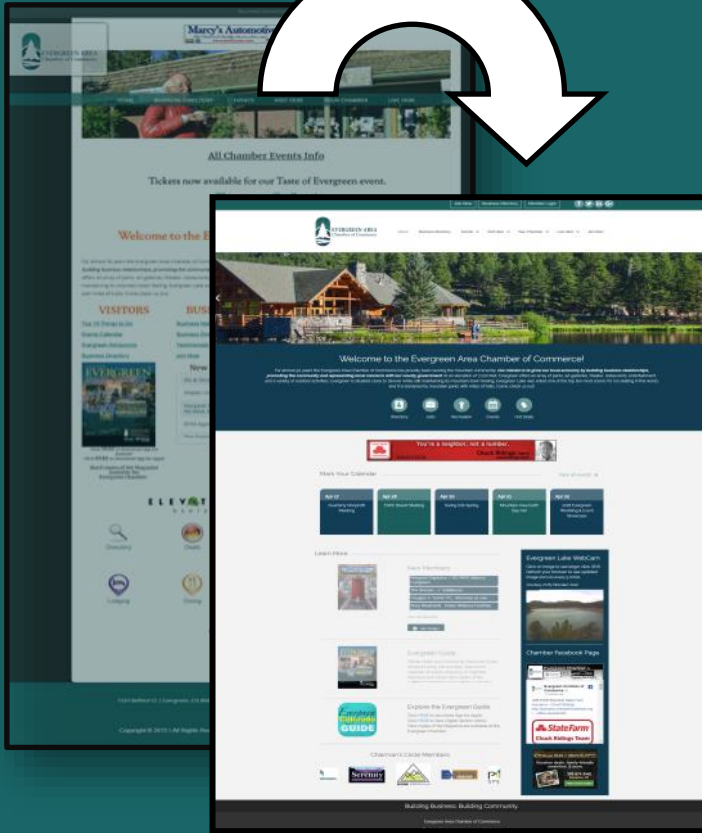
EVERGREEN AREA Chamber of Commerce

Marcy's Automotive

HOME BUSINESS DIRECTORY EVENTS VISIT HERE YOUR CHAMBER LIVE HERE

All Chamber Events Info

Tickets now available for our Taste of Evergreen event.

Welcome to the E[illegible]

VISITORS

Top 10 Things to Do
Events Calendar
Evergreen Resources
Business Directory

BUS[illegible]

EVERGREEN

ELEV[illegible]

Directory
Deals
Lodging
Dining

Copyright © 2015 | All Rights Res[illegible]

Join Now Business Directory Member Login

EVERGREEN AREA Chamber of Commerce

Welcome to the Evergreen Area Chamber of Commerce!

Directory Jobs Recreation Events Visit Shops

You're a neighbor, not a number. Chuck Ridings

Mark Your Calendar

Apr 07 Apr 08 Apr 09 Apr 10 Apr 13

Learn More

New Members

Evergreen Guide

Explore the Evergreen Guide

Chairman's Circle Members

Serenity

Evergreen Colorado GUIDE

Evergreen Lake WebCam

Chamber Facebook Page

State Farm Chuck Ridings Team

Building Business. Building Community.

Evergreen Area Chamber of Commerce